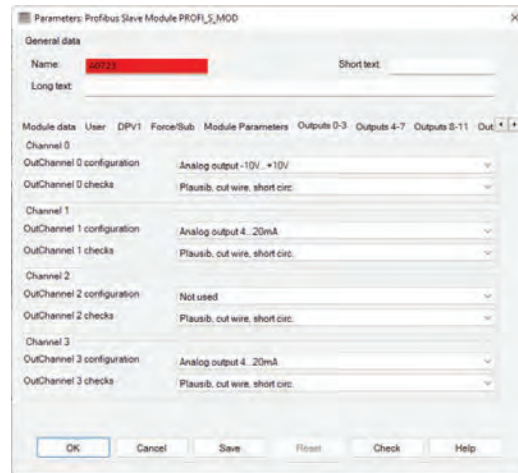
Parameters: Profibus Slave Module PROFI_S_MOD

General data

Name: A0723

Short text

Long text

Module data User DPV1 Force/Sub Module Parameters Outputs 0-3 Outputs 4-7 Outputs 8-11 Out

Channel 0

OutChannel 0 configuration Analog output -10V...+10V

OutChannel 0 checks Plausib, cut wire, short circ.

Channel 1

OutChannel 1 configuration Analog output 4...20mA

OutChannel 1 checks Plausib, cut wire, short circ.

Channel 2

OutChannel 2 configuration Not used

OutChannel 2 checks Plausib, cut wire, short circ.

Channel 3

OutChannel 3 configuration Analog output 4...20mA

OutChannel 3 checks Plausib, cut wire, short circ.

OK Cancel Save Reset Check Help